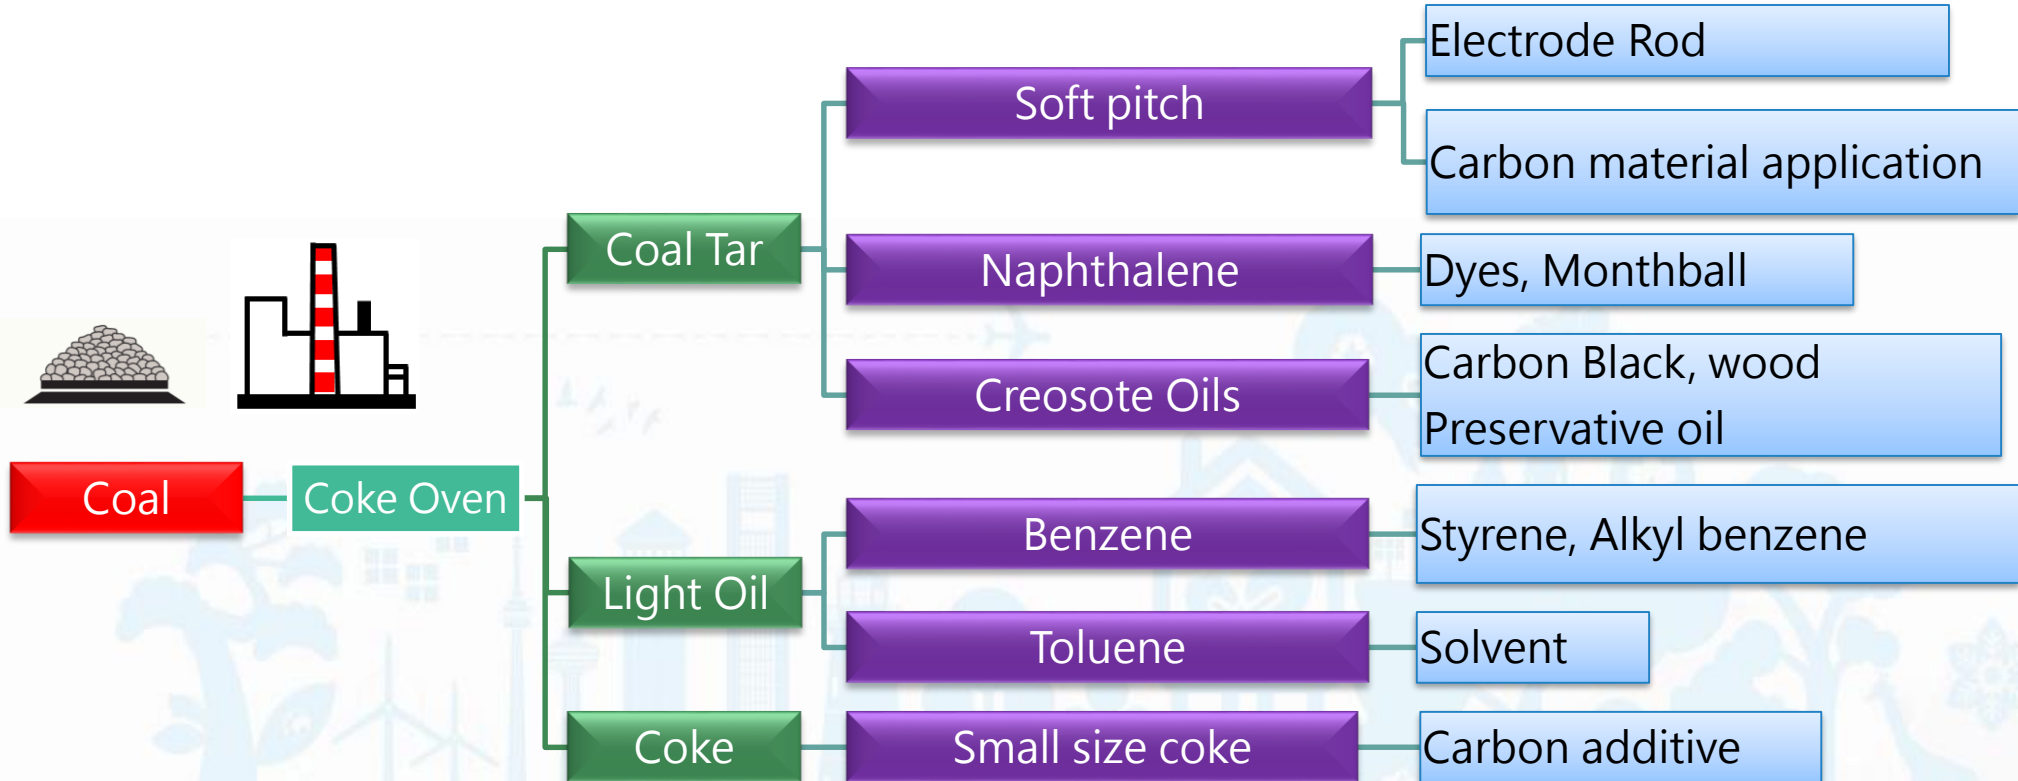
Coal

Coke Oven

Coal Tar

Soft pitch

Electrode Rod

Carbon material application

Naphthalene

Dyes, Monthball

Creosote Oils

Carbon Black, wood Preservative oil

Light Oil

Benzene

Styrene, Alkyl benzene

Toluene

Solvent

Coke

Small size coke

Carbon additive